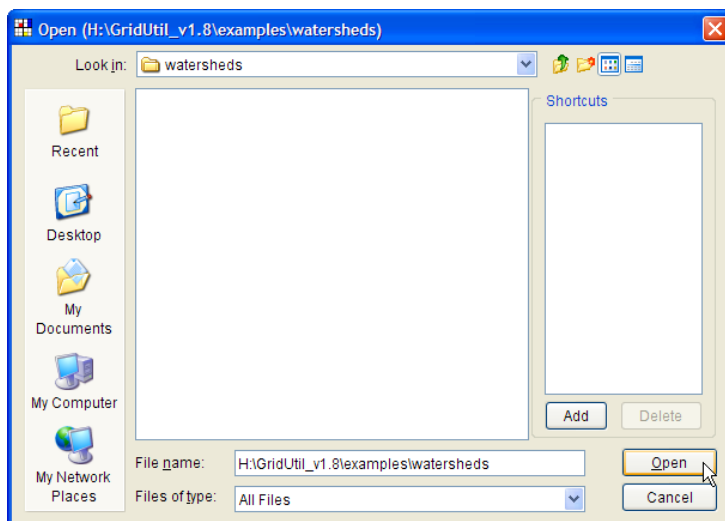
Open (H:\GridUtil_v1.8\examples\watersheds)

Look in: watersheds

Recent
Desktop
My Documents
My Computer
My Network Places

Shortcuts

Add
Delete

File name: H:\GridUtil_v1.8\examples\watersheds
Files of type: All Files

Open
Cancel